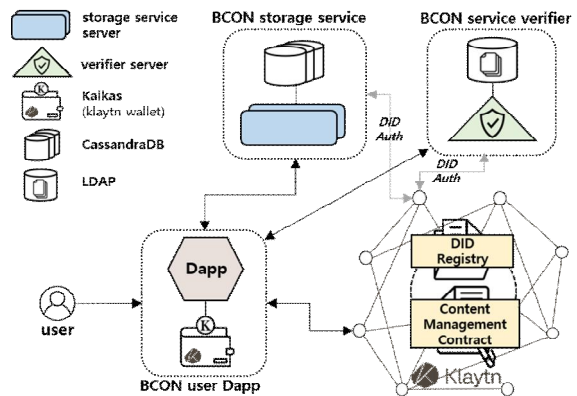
storage service server

verifier server

Kaikas (klaytn wallet)

CassandraDB

LDAP

BCON storage service

BCON service verifier

DID Auth

DID Auth

Dapp

user

BCON user Dapp

DID Registry

Content Management Contract

Klaytn